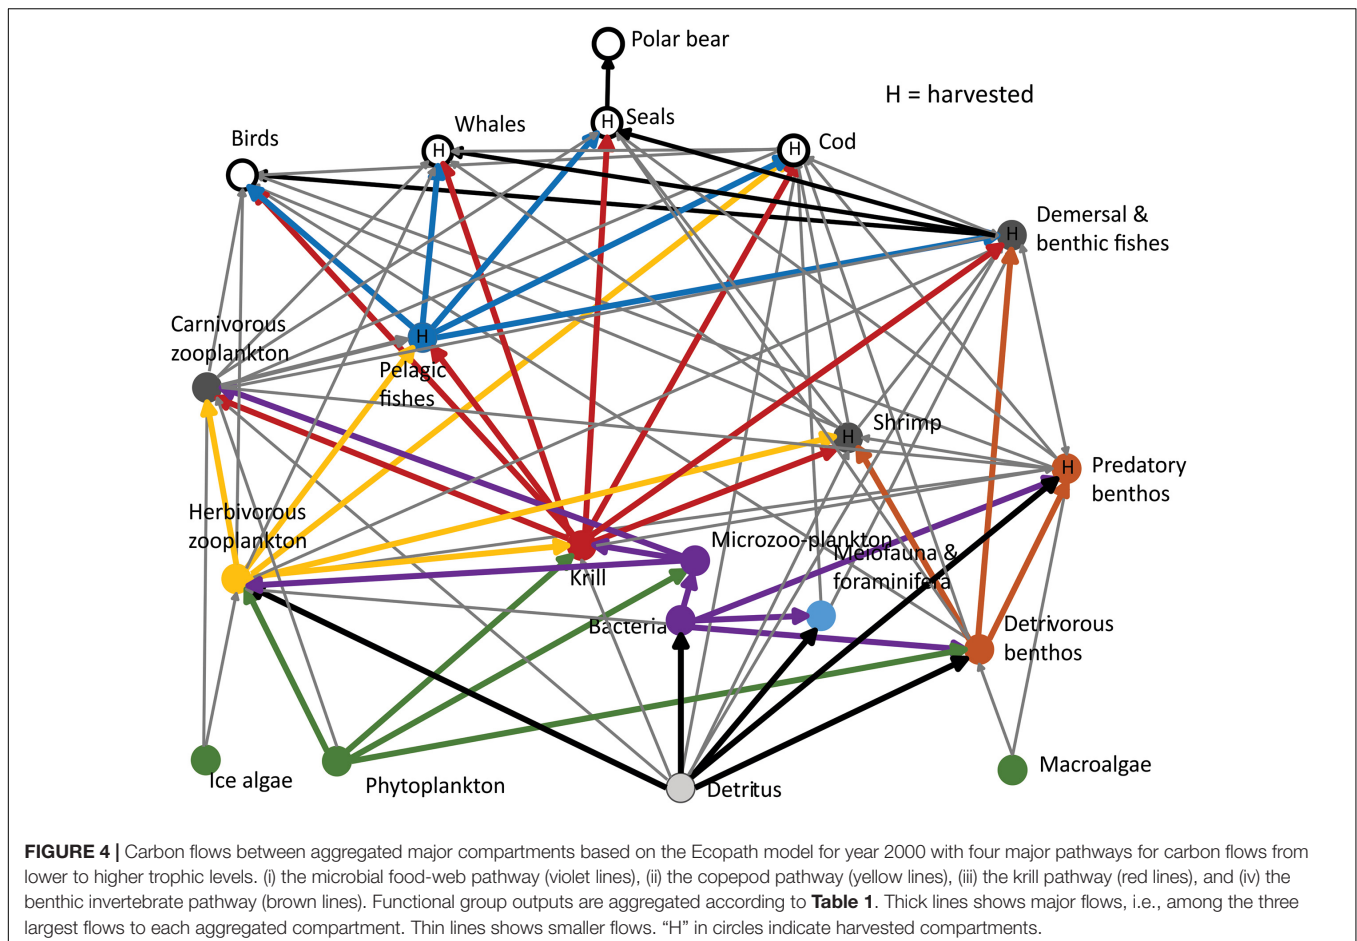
Polar bear

H = harvested

H Seals

Whales

H

Birds

H Cod

Demersal & benthic fishes

H

Carnivorous zooplankton

H

Pelagic fishes

H Shrimp

H Predatory benthos

Herbivorous zooplankton

Microzoo-plankton

Meiofauna & foraminifera

Krill

Bacteria

Detrivorous benthos

Ice algae

Phytoplankton

Detritus

Macroalgae

**FIGURE 4 |** Carbon flows between aggregated major compartments based on the Ecopath model for year 2000 with four major pathways for carbon flows from lower to higher trophic levels. (i) the microbial food-web pathway (violet lines), (ii) the copepod pathway (yellow lines), (iii) the krill pathway (red lines), and (iv) the benthic invertebrate pathway (brown lines). Functional group outputs are aggregated according to **Table 1**. Thick lines shows major flows, i.e., among the three largest flows to each aggregated compartment. Thin lines shows smaller flows. "H" in circles indicate harvested compartments.